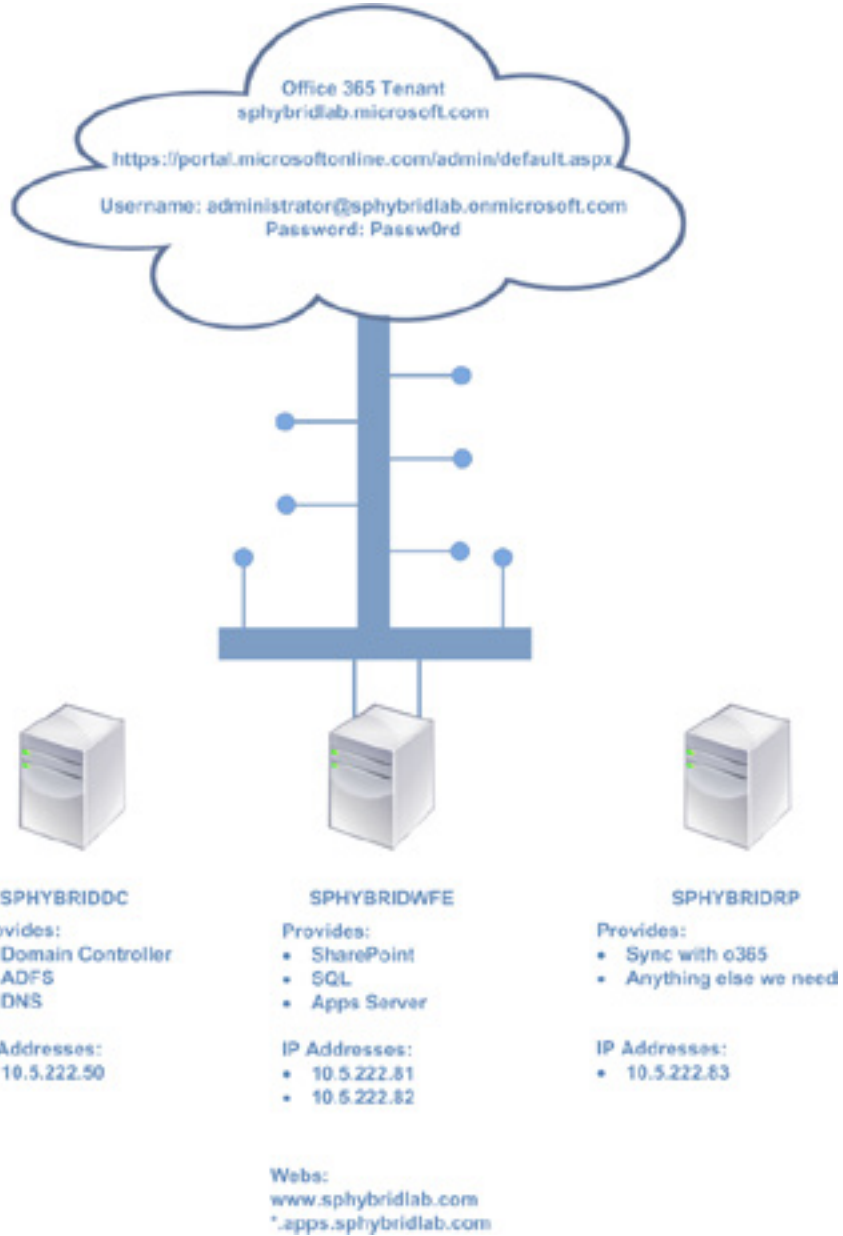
Office 365 Tenant
sphybridlab.microsoft.com

https://portal.microsoftonline.com/admin/default.aspx

Username: administrator@sphybridlab.onmicrosoft.com
Password: Passw0rd

SPHYBRIDDC

ovides:
Domain Controller
ADFS
DNS

Addresses:
10.5.222.50

SPHYBRIDWFE

Provides:
• SharePoint
• SQL
• Apps Server

IP Addresses:
• 10.5.222.81
• 10.5.222.82

Webs:
www.sphybridlab.com
*.apps.sphybridlab.com

SPHYBRIDRP

Provides:
• Sync with o365
• Anything else we need

IP Addresses:
• 10.5.222.83